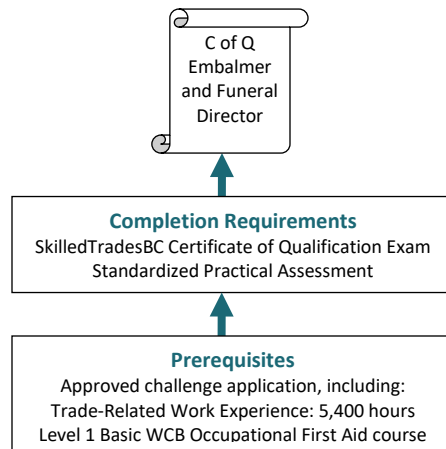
C of Q
Embalmer
and Funeral
Director

Completion Requirements
SkilledTradesBC Certificate of Qualification Exam
Standardized Practical Assessment

Prerequisites
Approved challenge application, including:
Trade-Related Work Experience: 5,400 hours
Level 1 Basic WCB Occupational First Aid course